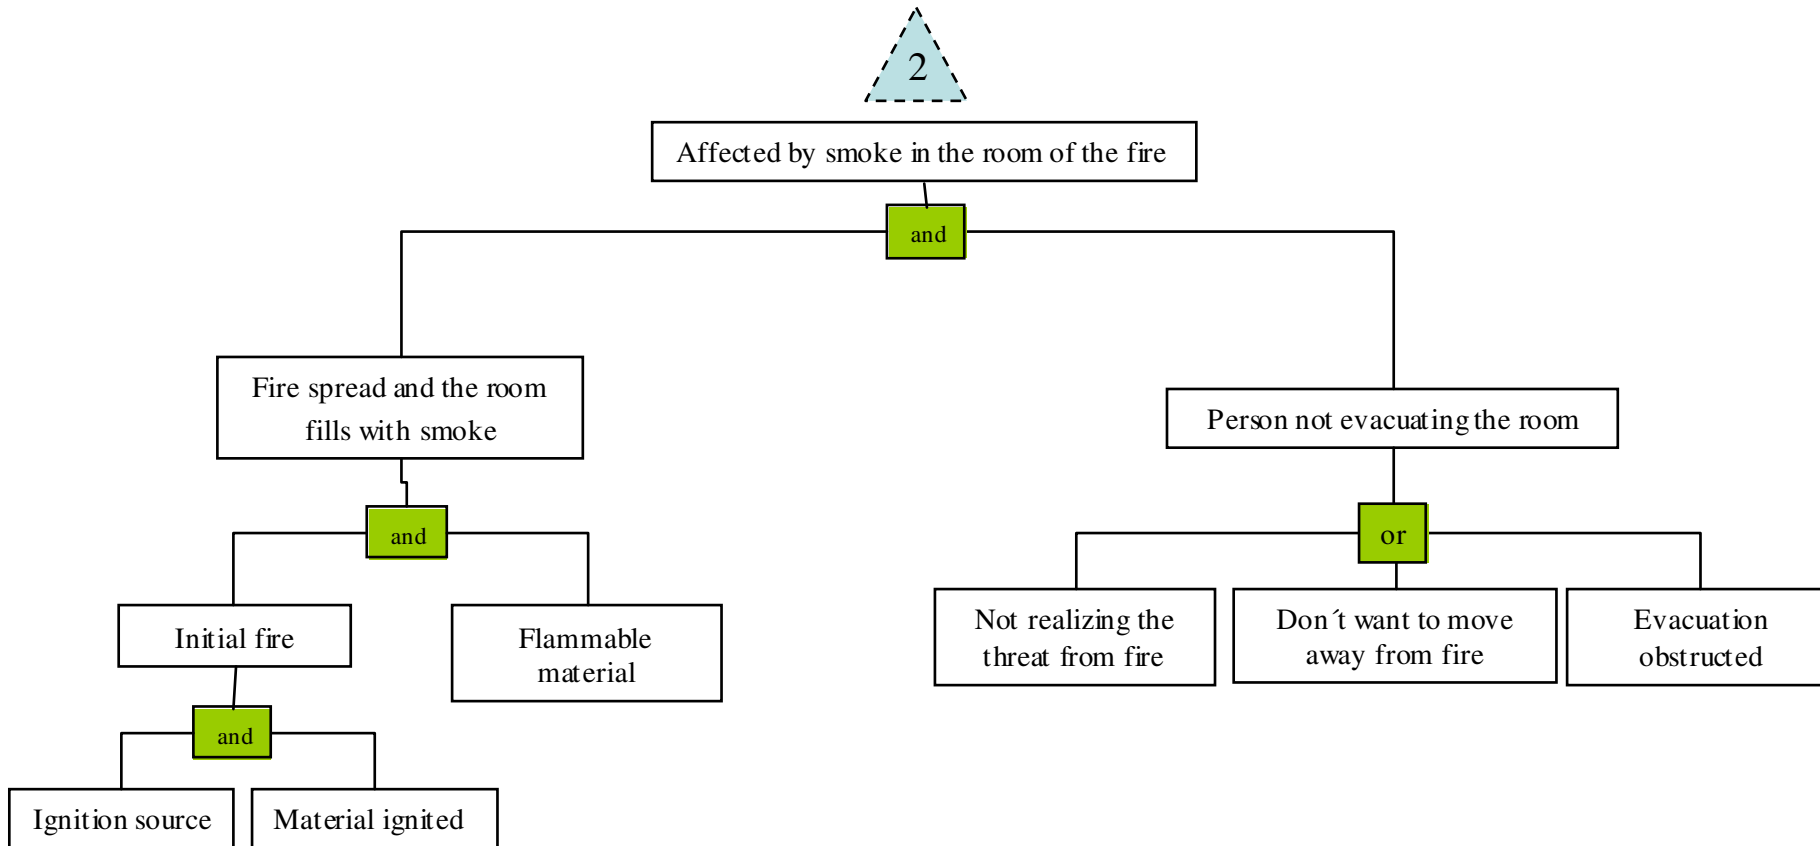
2

Affected by smoke in the room of the fire

and

Fire spread and the room fills with smoke

and

Initial fire

and

Ignition source

Material ignited

Flammable material

Person not evacuating the room

or

Not realizing the threat from fire

Don´t want to move away from fire

Evacuation obstructed